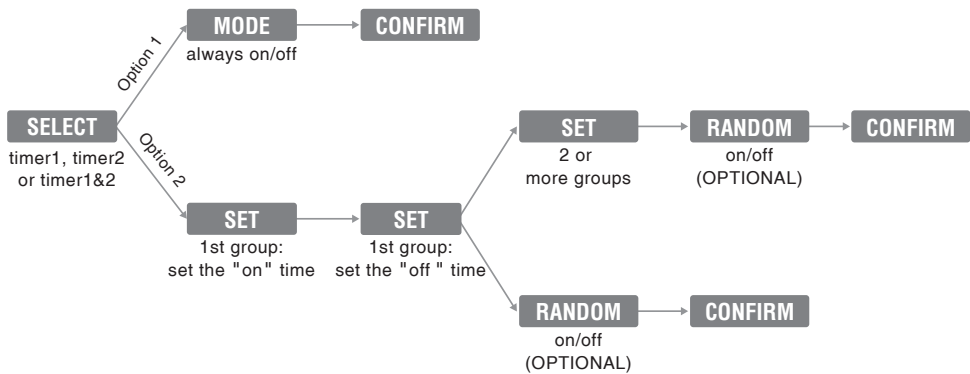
SELECT
timer1, timer2 or timer1&2

Option 1

MODE
always on/off

CONFIRM

Option 2

SET
1st group: set the "on" time

SET
1st group: set the "off " time

SET
2 or more groups

RANDOM
on/off (OPTIONAL)

CONFIRM

RANDOM
on/off (OPTIONAL)

CONFIRM